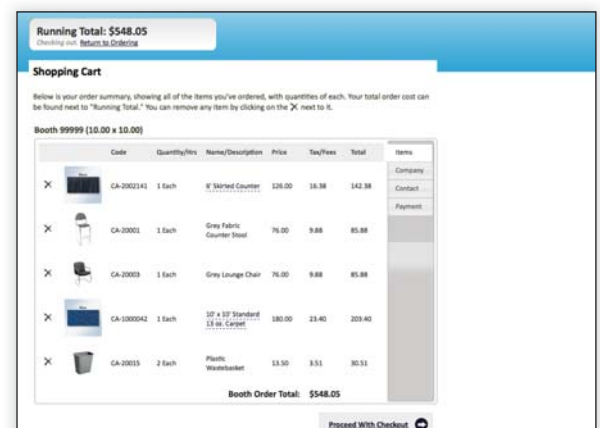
Running Total: $548.05
Checking out. Return to Ordering

Shopping Cart

Below is your order summary, showing all of the items you've ordered, with quantities of each. Your total order cost can be found next to "Running Total." You can remove any item by clicking on the ✕ next to it.

Booth 99999 (10.00 x 10.00)

| | | Code | Quantity/Hrs | Name/Description | Price | Tax/Fees | Total |
|---|---|---|---|---|---|---|---|
| ✕ | | CA-2002141 | 1 Each | 8' Skirted Counter | 126.00 | 16.38 | 142.38 |
| ✕ | | CA-20001 | 1 Each | Grey Fabric Counter Stool | 76.00 | 9.88 | 85.88 |
| ✕ | | CA-20003 | 1 Each | Grey Lounge Chair | 76.00 | 9.88 | 85.88 |
| ✕ | | CA-1000042 | 1 Each | 10' x 10' Standard 13 oz. Carpet | 180.00 | 23.40 | 203.40 |
| ✕ | | CA-20015 | 2 Each | Plastic Wastebasket | 13.50 | 3.51 | 30.51 |

Items
Company
Contact
Payment

Booth Order Total: $548.05

Proceed With Checkout